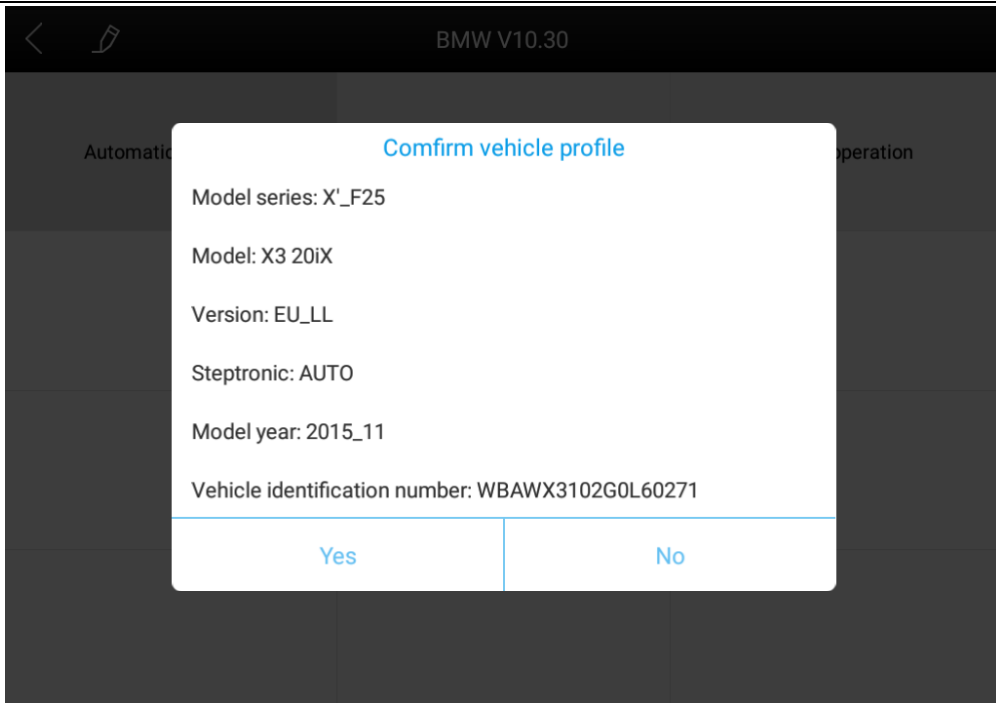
BMW V10.30

Automatic

operation

Confirm vehicle profile

Model series: X'_F25

Model: X3 20iX

Version: EU_LL

Steptronic: AUTO

Model year: 2015_11

Vehicle identification number: WBAWX3102G0L60271

Yes

No